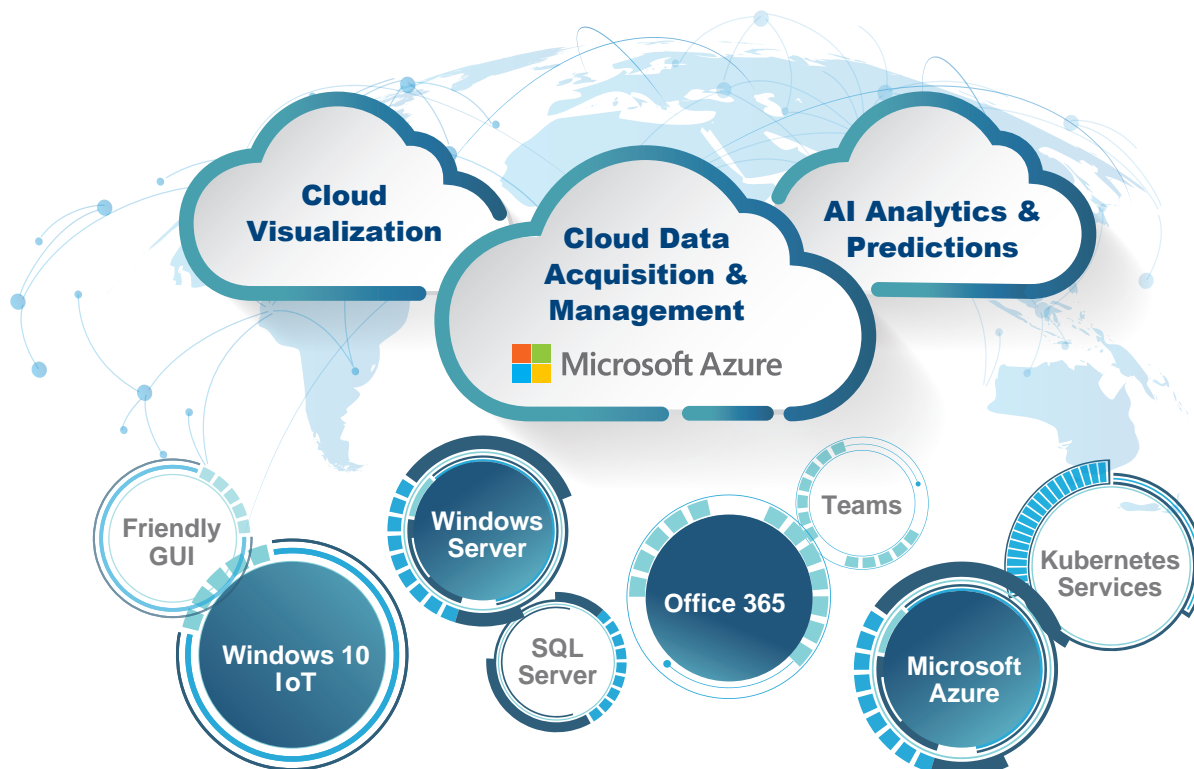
Cloud Visualization

Cloud Data Acquisition & Management

Microsoft Azure

AI Analytics & Predictions

Friendly GUI

Windows 10 IoT

Windows Server

SQL Server

Office 365

Teams

Microsoft Azure

Kubernetes Services